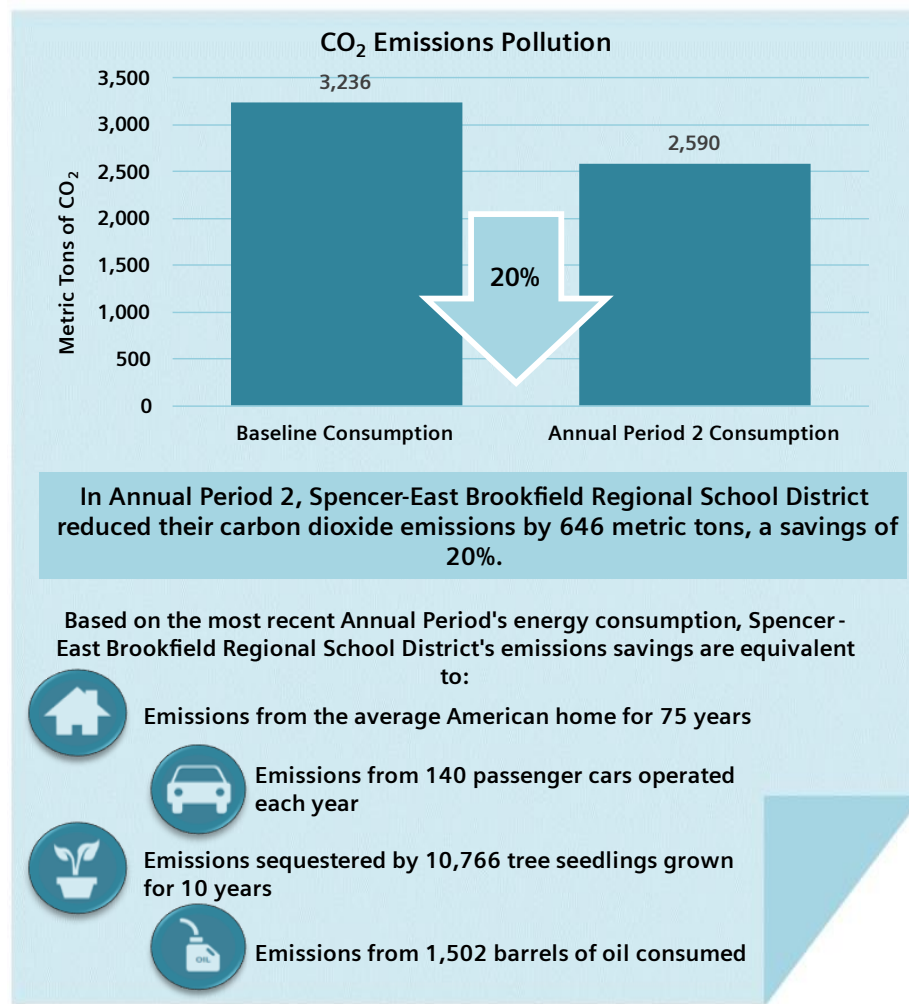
$CO_2$ Emissions Pollution

3,500
3,000
2,500
2,000
1,500
1,000
500
0

Metric Tons of $CO_2$

3,236
2,590
20%

Baseline Consumption
Annual Period 2 Consumption

In Annual Period 2, Spencer-East Brookfield Regional School District reduced their carbon dioxide emissions by 646 metric tons, a savings of 20%.

Based on the most recent Annual Period's energy consumption, Spencer-East Brookfield Regional School District's emissions savings are equivalent to:

Emissions from the average American home for 75 years

Emissions from 140 passenger cars operated each year

Emissions sequestered by 10,766 tree seedlings grown for 10 years

OIL

Emissions from 1,502 barrels of oil consumed